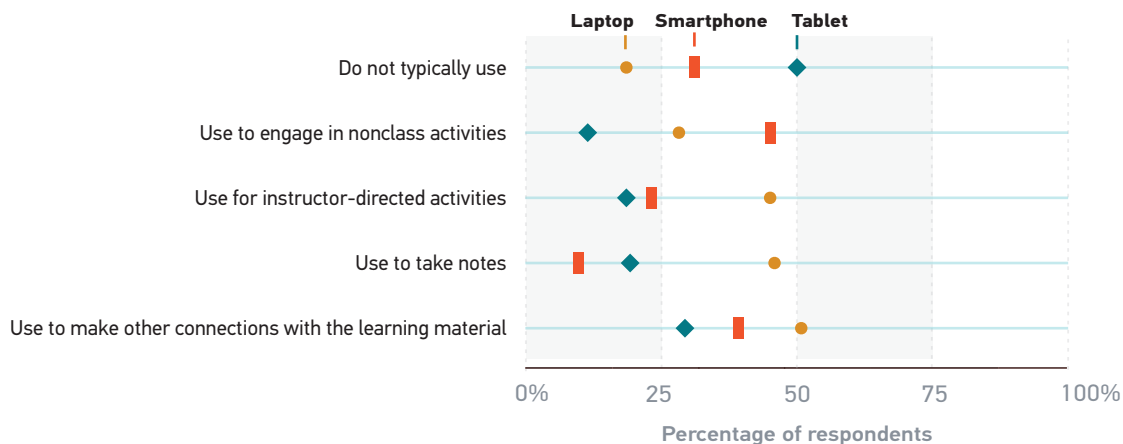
Laptop Smartphone Tablet

Do not typically use

Use to engage in nonclass activities

Use for instructor-directed activities

Use to take notes

Use to make other connections with the learning material

0% 25 50 75 100%

Percentage of respondents